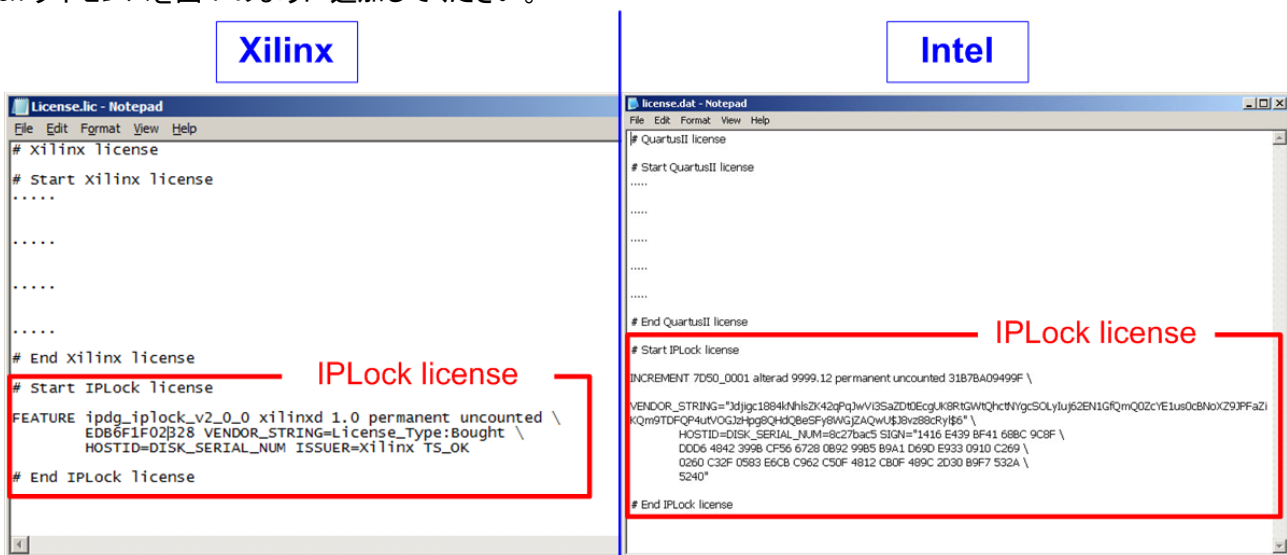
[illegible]

Xilinx

License.lic - Notepad

File Edit Format View Help

# Xilinx license

# Start Xilinx license
.....

.....

.....

.....

# End Xilinx license

# Start IPLock license

IPLock license

FEATURE ipdg_iplock_v2_0_0 xilinxd 1.0 permanent uncounted \
EDB6F1F02328 VENDOR_STRING=License_Type:Bought \
HOSTID=DISK_SERIAL_NUM ISSUER=Xilinx TS_OK

# End IPLock license

Intel

license.dat - Notepad

File Edit Format View Help

# QuartusII license

# Start QuartusII license
.....

.....

.....

.....

.....

# End QuartusII license

IPLock license

# Start IPLock license

INCREMENT 7D50_0001 alterad 9999.12 permanent uncounted 31B7BA09499F \

VENDOR_STRING="Jdjigc1884kNhlsZK42qPqJwVI3SaZDt0EcgUk8RtGWtQhctNYgcSOLyIuj62EN1GfQmQ0ZcYE1us0cBNoXZ9JPFaZiKQm9TDFQP4utVOGJzHpg8QHdQBeSFy8WGjZAQwU$J8vz88cRyl$6" \
HOSTID=DISK_SERIAL_NUM=8c27bac5 SIGN="1416 E439 BF41 68BC 9C8F \
DDD6 4842 399B CF56 6728 0B92 99B5 B9A1 D69D E933 0910 C269 \
0260 C32F 0583 E6CB C962 C50F 4812 CB0F 489C 2D30 B9F7 532A \
5240"

# End IPLock license